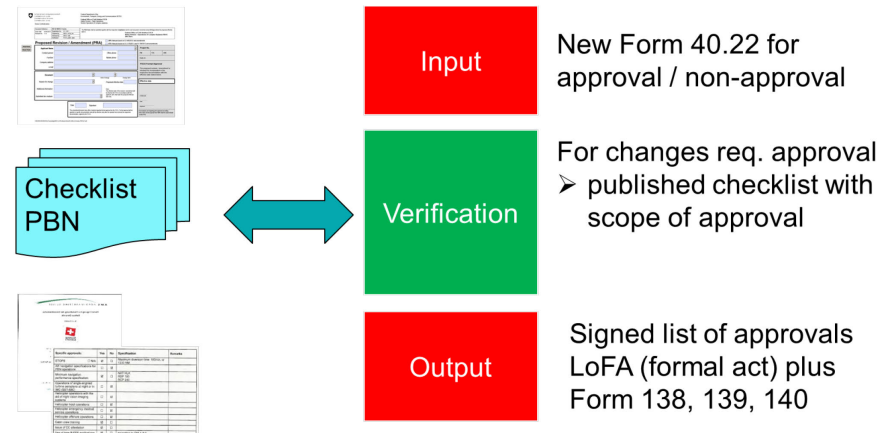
Proposed Revision / Amendment (PRA)

Checklist PBN

Input

New Form 40.22 for approval / non-approval

Verification

For changes req. approval
➢ published checklist with scope of approval

Output

Signed list of approvals LoFA (formal act) plus Form 138, 139, 140